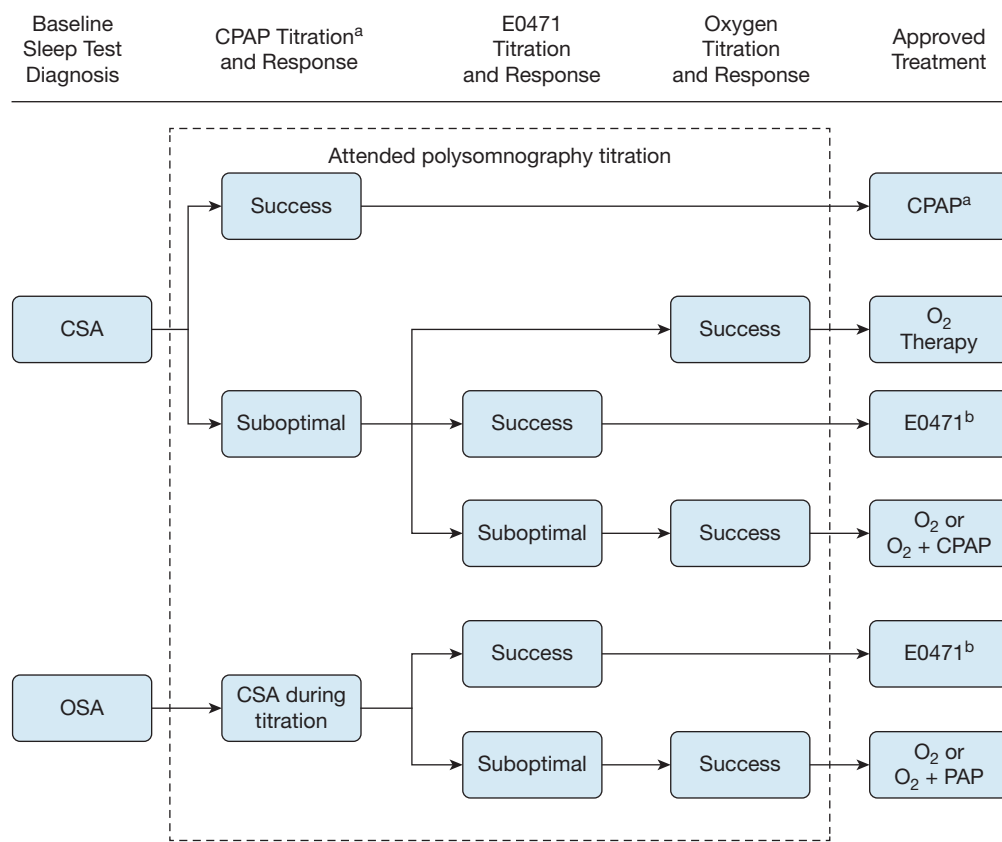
Baseline Sleep Test Diagnosis

CPAP Titration$^{a}$ and Response

E0471 Titration and Response

Oxygen Titration and Response

Approved Treatment

Attended polysomnography titration

Success

CPAP$^{a}$

CSA

Success

$O_2$ Therapy

Suboptimal

Success

E0471$^{b}$

Suboptimal

Success

$O_2$ or $O_2$ + CPAP

Success

E0471$^{b}$

OSA

CSA during titration

Suboptimal

Success

$O_2$ or $O_2$ + PAP